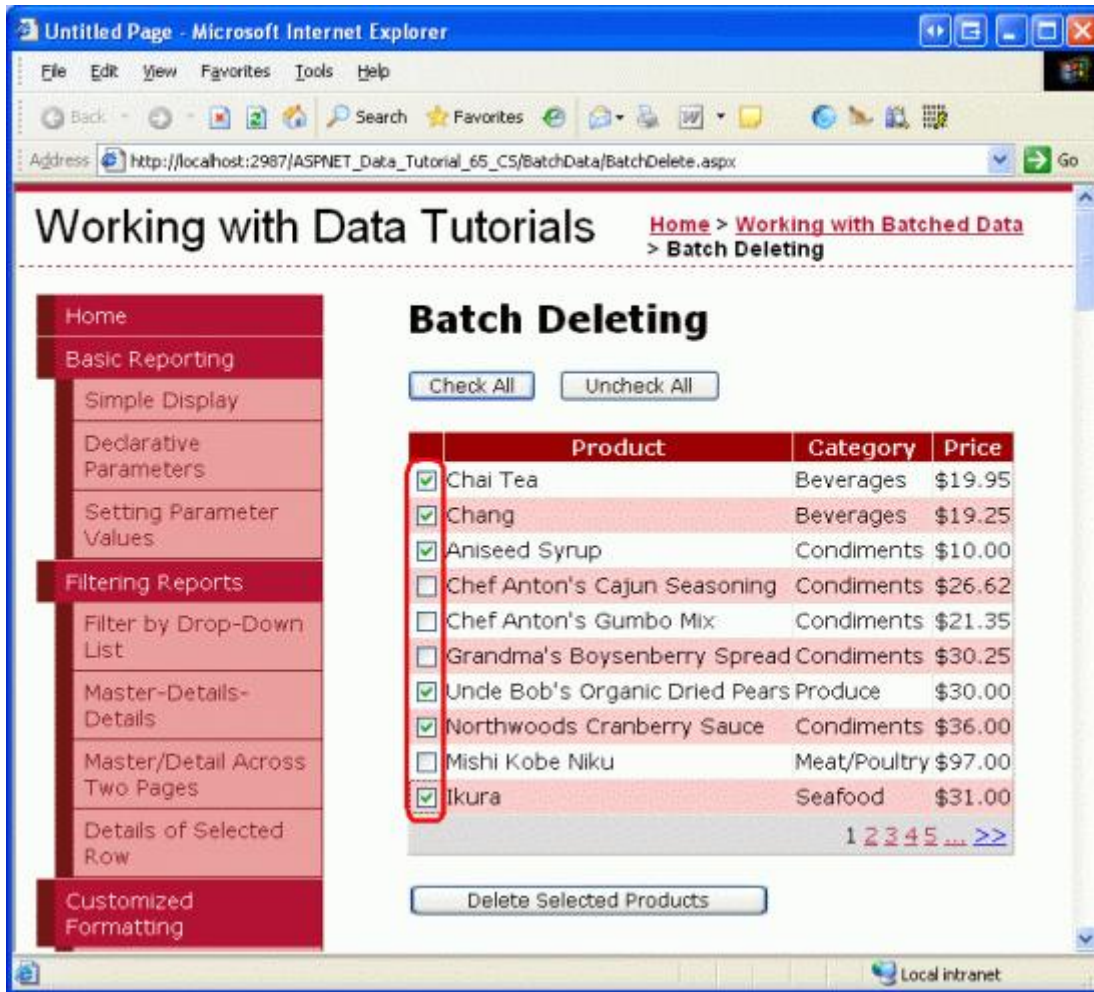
Untitled Page - Microsoft Internet Explorer

File Edit View Favorites Tools Help

Back Search Favorites

Address http://localhost:2987/ASPNET_Data_Tutorial_65_CS/BatchData/BatchDelete.aspx Go

Working with Data Tutorials

Home > Working with Batched Data > Batch Deleting

Home
Basic Reporting
Simple Display
Declarative Parameters
Setting Parameter Values
Filtering Reports
Filter by Drop-Down List
Master-Details-Details
Master/Detail Across Two Pages
Details of Selected Row
Customized Formatting

Batch Deleting

Check All Uncheck All

| | Product | Category | Price |
|---|---|---|---|
| ☑ | Chai Tea | Beverages | \$19.95 |
| ☑ | Chang | Beverages | \$19.25 |
| ☑ | Aniseed Syrup | Condiments | \$10.00 |
| ☐ | Chef Anton's Cajun Seasoning | Condiments | \$26.62 |
| ☐ | Chef Anton's Gumbo Mix | Condiments | \$21.35 |
| ☐ | Grandma's Boysenberry Spread | Condiments | \$30.25 |
| ☑ | Uncle Bob's Organic Dried Pears | Produce | \$30.00 |
| ☑ | Northwoods Cranberry Sauce | Condiments | \$36.00 |
| ☐ | Mishi Kobe Niku | Meat/Poultry | \$97.00 |
| ☑ | Ikura | Seafood | \$31.00 |

1 2 3 4 5 ... >>

Delete Selected Products

Local intranet